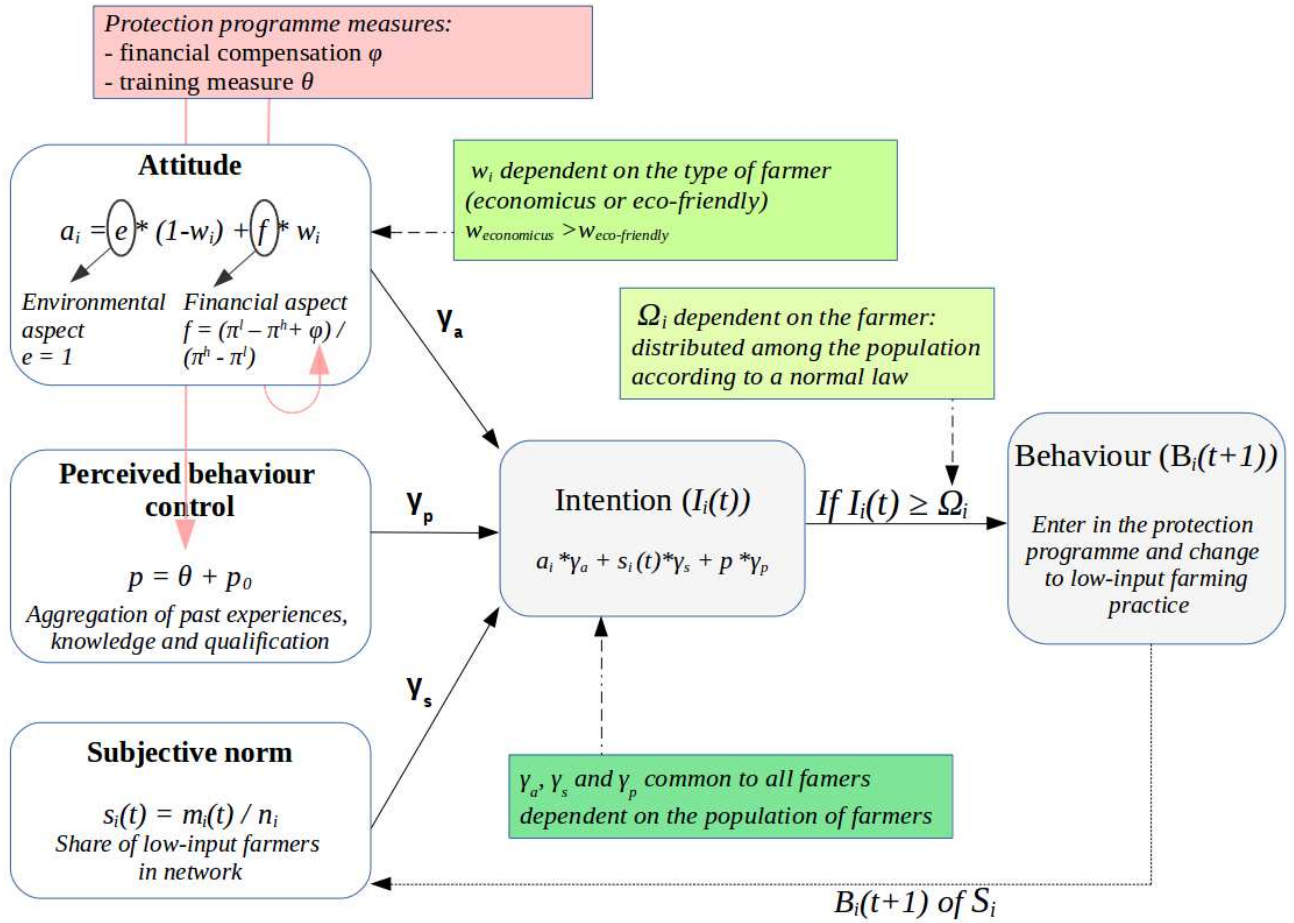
*Protection programme measures:*
- financial compensation $\varphi$
- training measure $\theta$

**Attitude**

$a_i = e * (1-w_i) + f * w_i$

*Environmental aspect*
$e = 1$

*Financial aspect*
$f = (\pi^l - \pi^h + \varphi) / (\pi^h - \pi^l)$

$w_i$ *dependent on the type of farmer (economicus or eco-friendly)*
$w_{economicus} > w_{eco\text{-}friendly}$

$\gamma_a$

$\Omega_i$ *dependent on the farmer: distributed among the population according to a normal law*

**Perceived behaviour control**

$p = \theta + p_0$

*Aggregation of past experiences, knowledge and qualification*

$\gamma_p$

Intention ($I_i(t)$)

$a_i * \gamma_a + s_i(t) * \gamma_s + p * \gamma_p$

*If* $I_i(t) \geq \Omega_i$

Behaviour ($B_i(t+1)$)

*Enter in the protection programme and change to low-input farming practice*

$\gamma_s$

**Subjective norm**

$s_i(t) = m_i(t) / n_i$

*Share of low-input farmers in network*

$\gamma_a$, $\gamma_s$ *and* $\gamma_p$ *common to all famers dependent on the population of farmers*

$B_i(t+1)$ *of* $S_i$